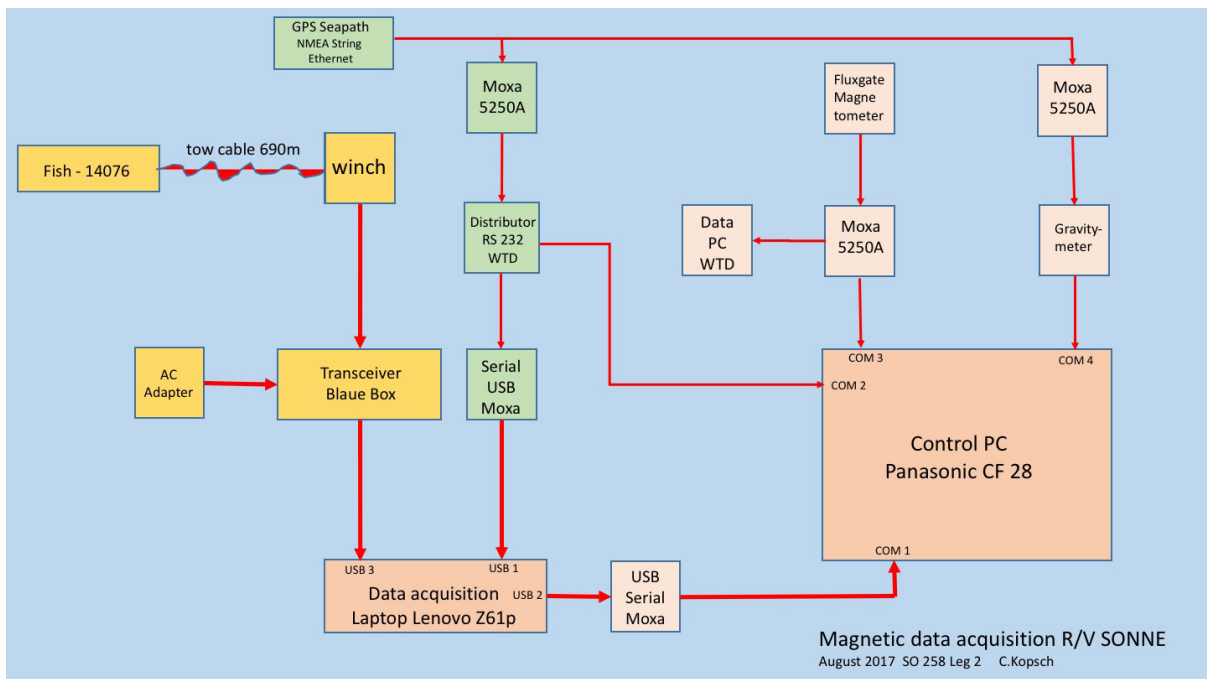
GPS Seapath
NMEA String
Ethernet

Moxa
5250A

Fluxgate
Magne
tometer

Moxa
5250A

Fish - 14076

tow cable 690m

winch

Distributor
RS 232
WTD

Data
PC
WTD

Moxa
5250A

Gravity-
meter

AC
Adapter

Transceiver
Blaue Box

Serial
USB
Moxa

COM 3

COM 4

COM 2

Control PC
Panasonic CF 28

COM 1

USB 3

USB 1

Data acquisition
Laptop Lenovo Z61p

USB 2

USB
Serial
Moxa

Magnetic data acquisition R/V SONNE
August 2017 SO 258 Leg 2 C.Kopsch